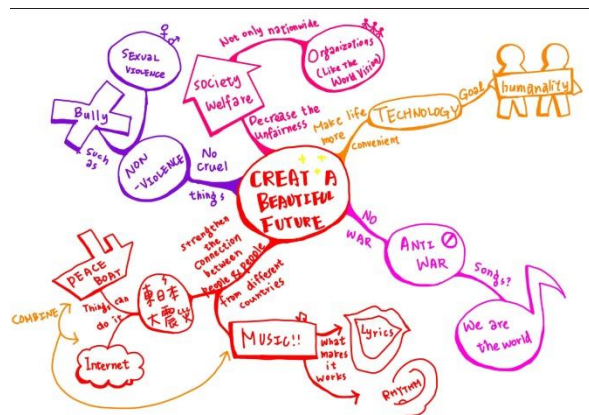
CREATE A BEAUTIFUL FUTURE

Society welfare
Not only nationwide
Organizations (Like the World Vision)
Decrease the unfairness

SEXUAL VIOLENCE
Bully
such as
NON-VIOLENCE
No cruel things

TECHNOLOGY
Make life more convenient
Goal
humanality

NO WAR
ANTI WAR
Songs?
We are the world

PEACE BOAT
Things I can do it
東日本大震災
Strengthen the connection between people & people from different countries
COMBINE
Internet
MUSIC!!
What makes it works
Lyrics
RHYTHM